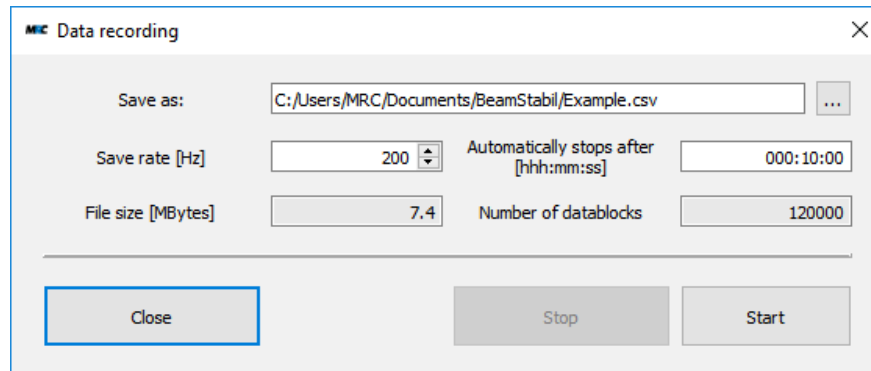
MRC Data recording

X

Save as: C:/Users/MRC/Documents/BeamStabil/Example.csv ...

Save rate [Hz] 200

Automatically stops after [hhh:mm:ss] 000:10:00

File size [MBytes] 7.4

Number of datablocks 120000

Close

Stop

Start